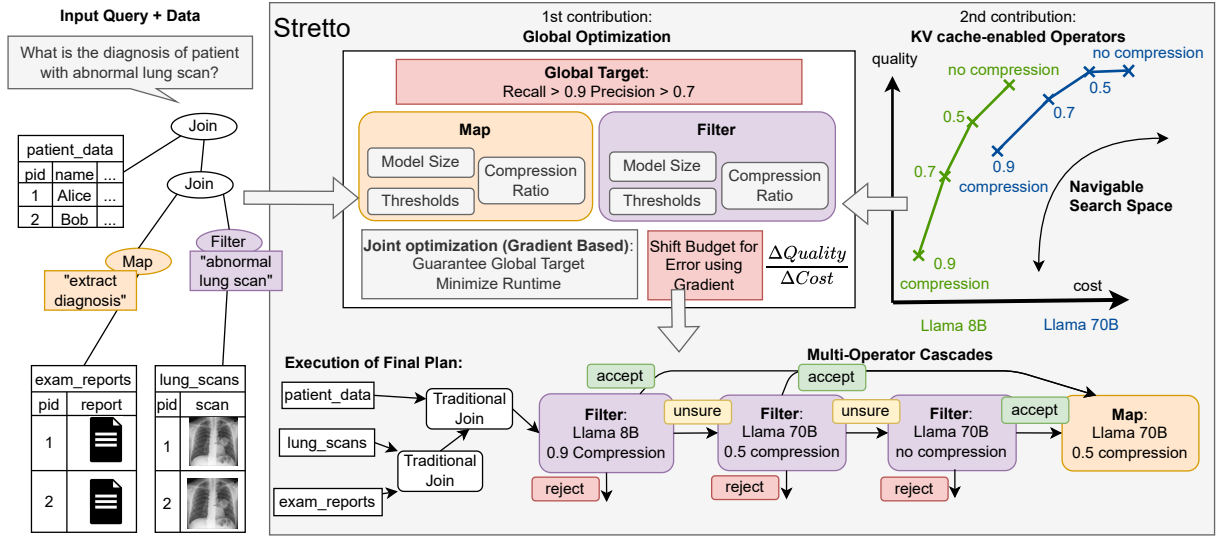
Input Query + Data

What is the diagnosis of patient with abnormal lung scan?

Join

| patient_data | | |
|---|---|---|
| pid | name | ... |
| 1 | Alice | ... |
| 2 | Bob | ... |

Join

Map
"extract diagnosis"

Filter
"abnormal lung scan"

| exam_reports | |
|---|---|
| pid | report |
| 1 | |
| 2 | |

| lung_scans | |
|---|---|
| pid | scan |
| 1 | |
| 2 | |

Stretto

1st contribution:
Global Optimization

Global Target:
Recall > 0.9 Precision > 0.7

Map
Model Size
Thresholds
Compression Ratio

Filter
Model Size
Thresholds
Compression Ratio

Joint optimization (Gradient Based):
Guarantee Global Target
Minimize Runtime

Shift Budget for Error using Gradient

$\frac{\Delta Quality}{\Delta Cost}$

2nd contribution:
KV cache-enabled Operators

quality

no compression
0.5
0.7
0.9
compression

no compression
0.5
0.7
0.9
compression

Navigable Search Space

cost

Llama 8B
Llama 70B

Execution of Final Plan:

patient_data
lung_scans
exam_reports

Traditional Join
Traditional Join

Multi-Operator Cascades

accept
accept

Filter:
Llama 8B
0.9 Compression

unsure

Filter:
Llama 70B
0.5 compression

unsure

Filter:
Llama 70B
no compression

accept

Map:
Llama 70B
0.5 compression

reject
reject
reject